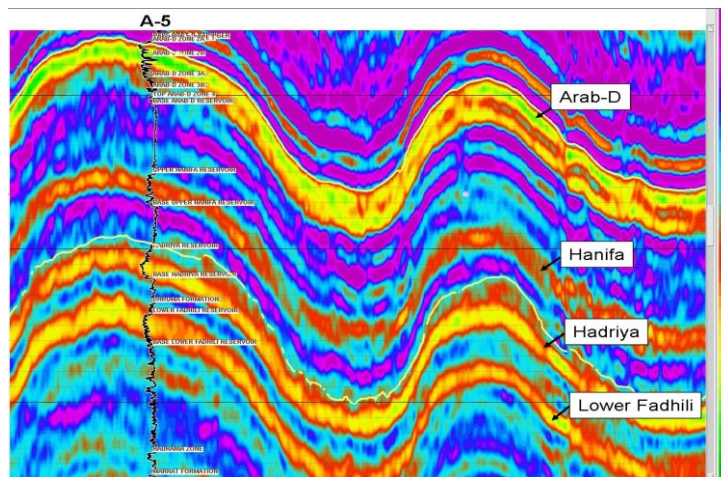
A-5

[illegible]
ARAB-D ZONE 2B
ARAB-D ZONE 3A
ARAB-D ZONE 3B
TOP ARAB-D ZONE 4
BASE ARAB-D RESERVOIR

UPPER HANIFA RESERVOIR

BASE UPPER HANIFA RESERVOIR

HADRIYA RESERVOIR

BASE HADRIYA RESERVOIR

DHRUMA FORMATION
LOWER FADHILI RESERVOIR

BASE LOWER FADHILI RESERVOIR

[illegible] ZONE

MARRAT FORMATION

Arab-D

Hanifa

Hadriya

Lower Fadhili